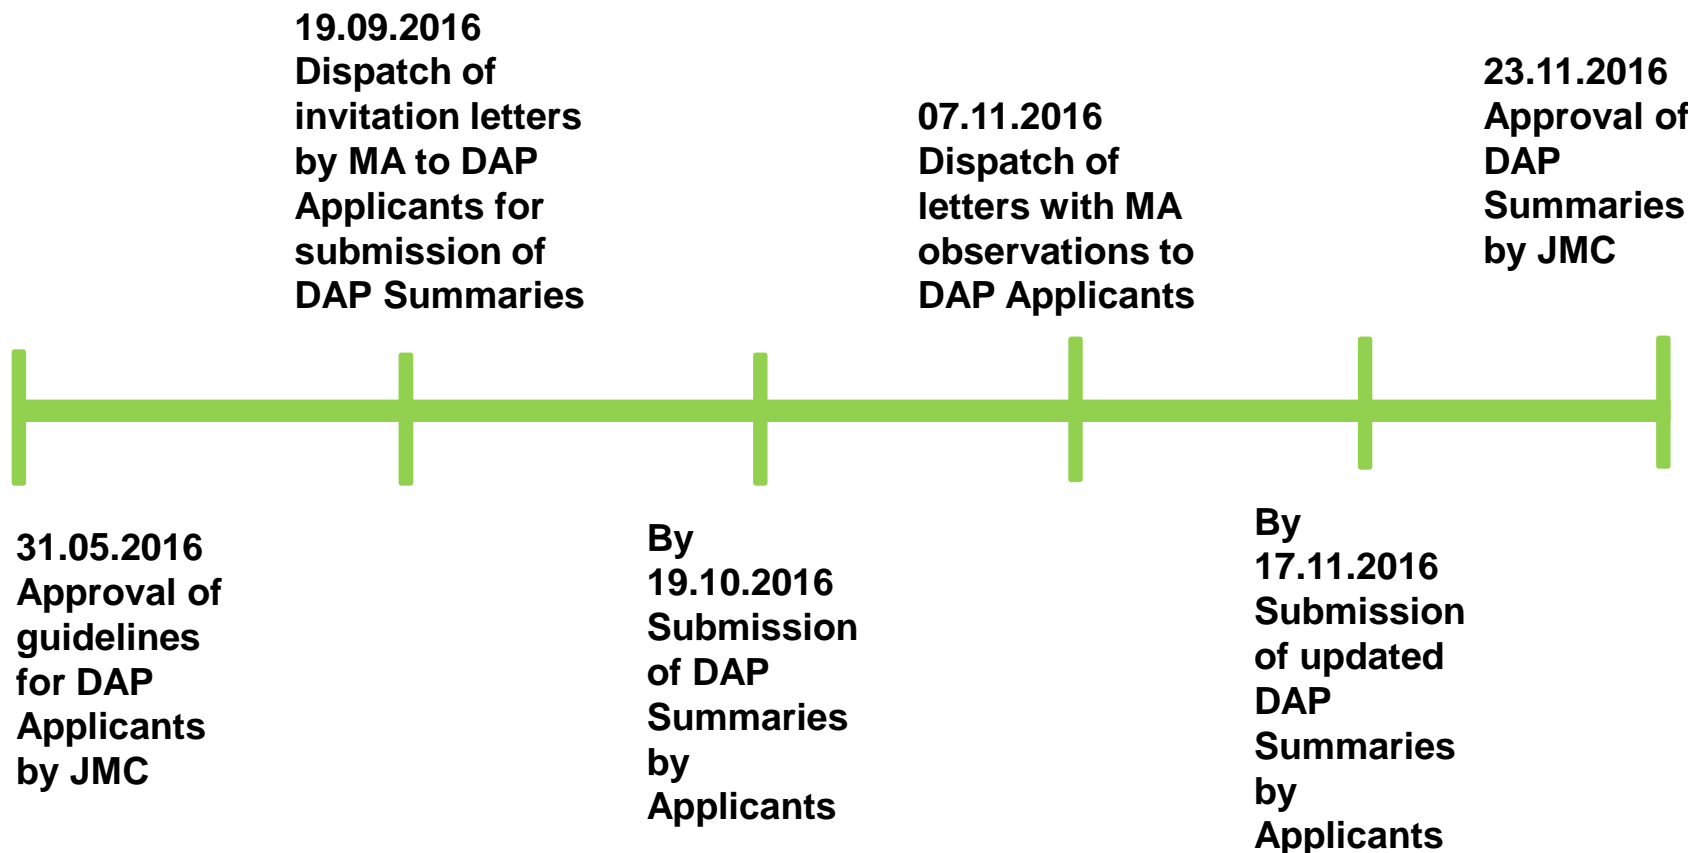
19.09.2016
Dispatch of invitation letters by MA to DAP Applicants for submission of DAP Summaries

07.11.2016
Dispatch of letters with MA observations to DAP Applicants

23.11.2016
Approval of DAP Summaries by JMC

31.05.2016
Approval of guidelines for DAP Applicants by JMC

By 19.10.2016
Submission of DAP Summaries by Applicants

By 17.11.2016
Submission of updated DAP Summaries by Applicants